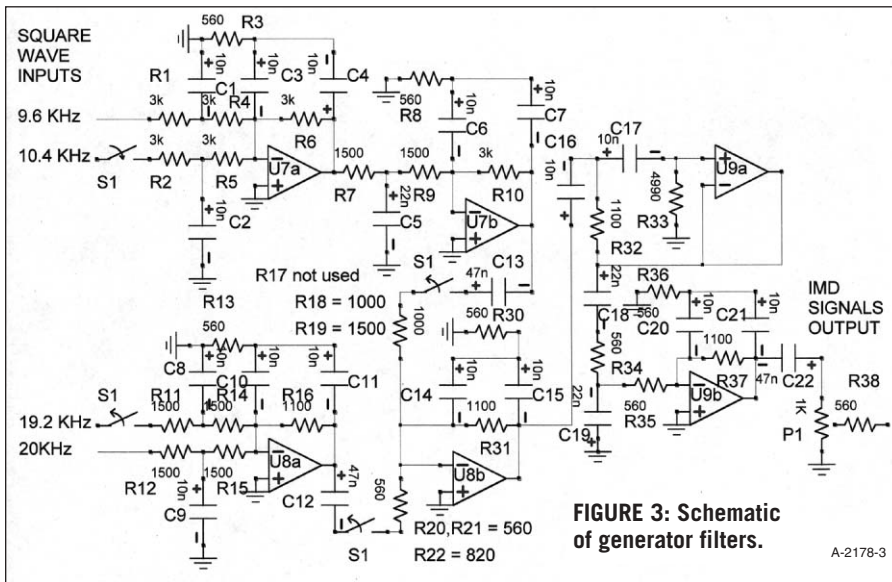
SQUARE WAVE INPUTS

560 R3
R1 10n C1 10n C3 10n C4
3k R4 3k
9.6 KHz 3k
3k 3k
10.4 KHz
S1 R2 R5
R6
U7a
10n C2
R13

560 R8
10n C6
10n C7
1500 1500 3k
R7 22n R9 R10
C5
U7b
S1
C16 10n
10n C17
4990 R33
U9a
1100 R32

R17 not used
R18 = 1000
R19 = 1500
47n C13
1000
560 R30
22n R36
560
10n 10n
C18 C20 C21
IMD SIGNALS OUTPUT

560
C8 10n 10n 10n
C10 C11
S1 R11 R14 R16
19.2 KHz 1500 1500 1100
20KHz
U8a
1500 1500
R12 10n R15 47n
C9 C12
S1

C14 10n 10n C15
1100
R31
U8b
560
R20,R21 = 560
R22 = 820

560 R34
1100
47n C22
R37
U9b
22n
C19
560 R35
R38
1K 560
P1

FIGURE 3: Schematic of generator filters.

A-2178-3